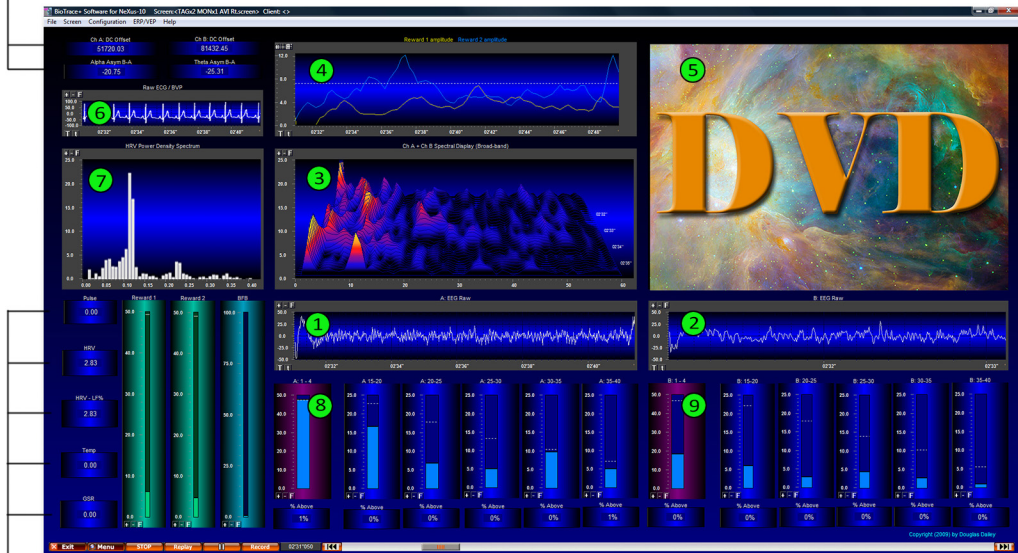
BioTrace+ Software for NeXus-10 Screen:<TAGx2 MONx1 AVI Rt.screen> Client: <>
File Screen Configuration ERP/VEP Help

Ch A: DC Offset
51720.03
Ch B: DC Offset
81432.45
Alpha Asym B-A
-20.75
Theta Asym B-A
-25.31

Raw ECG / BVP
6
02'32" 02'34" 02'36" 02'38" 02'40"

Reward 1 amplitude Reward 2 amplitude
4
12.0 8.0 4.0 0.0
02'32" 02'34" 02'36" 02'38" 02'40" 02'42" 02'44" 02'46" 02'48"

5
DVD

HRV Power Density Spectrum
7
0.00 0.05 0.10 0.15 0.20 0.25 0.30 0.35 0.40

Ch A + Ch B Spectral Display (Broad-band)
3
0 10 20 30 40 50 60

Pulse
0.00
HRV
2.83
HRV - LF%
2.83
Temp
0.00
GSR
0.00

Reward 1
Reward 2
BFB

A: EEG Raw
1
02'32" 02'34" 02'36" 02'38" 02'40"

B: EEG Raw
2
02'32" 02'33"

A: 1 - 4
8
A: 15-20
A: 20-25
A: 25-30
A: 30-35
A: 35-40
B: 1 - 4
9
B: 15-20
B: 20-25
B: 25-30
B: 30-35
B: 35-40

% Above
1%
% Above
0%
% Above
0%
% Above
0%
% Above
0%
% Above
1%
% Above
0%
% Above
0%
% Above
0%
% Above
0%
% Above
0%
% Above
0%

Exit Menu STOP Replay Record 02'31"050
Copyright (2009) by Douglas Dailey